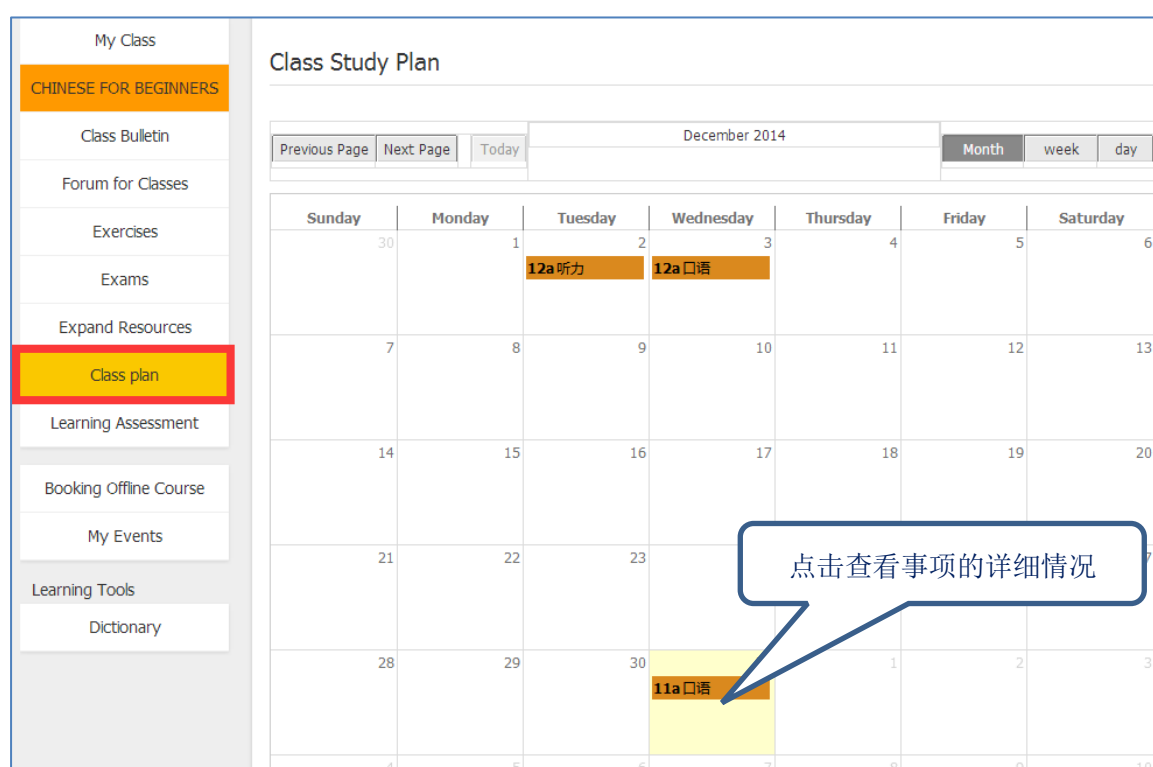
My Class

CHINESE FOR BEGINNERS

Class Bulletin

Forum for Classes

Exercises

Exams

Expand Resources

Class plan

Learning Assessment

Booking Offline Course

My Events

Learning Tools

Dictionary

Class Study Plan

Previous Page | Next Page | Today

December 2014

Month | week | day

| Sunday | Monday | Tuesday | Wednesday | Thursday | Friday | Saturday |
|---|---|---|---|---|---|---|
| 30 | 1 | 2 12a听力 | 3 12a口语 | 4 | 5 | 6 |
| 7 | 8 | 9 | 10 | 11 | 12 | 13 |
| 14 | 15 | 16 | 17 | 18 | 19 | 20 |
| 21 | 22 | 23 | | | | 7 |
| 28 | 29 | 30 | 11a口语 | 1 | 2 | 3 |
| 4 | 5 | 6 | 7 | 8 | 9 | 10 |

点击查看事项的详细情况